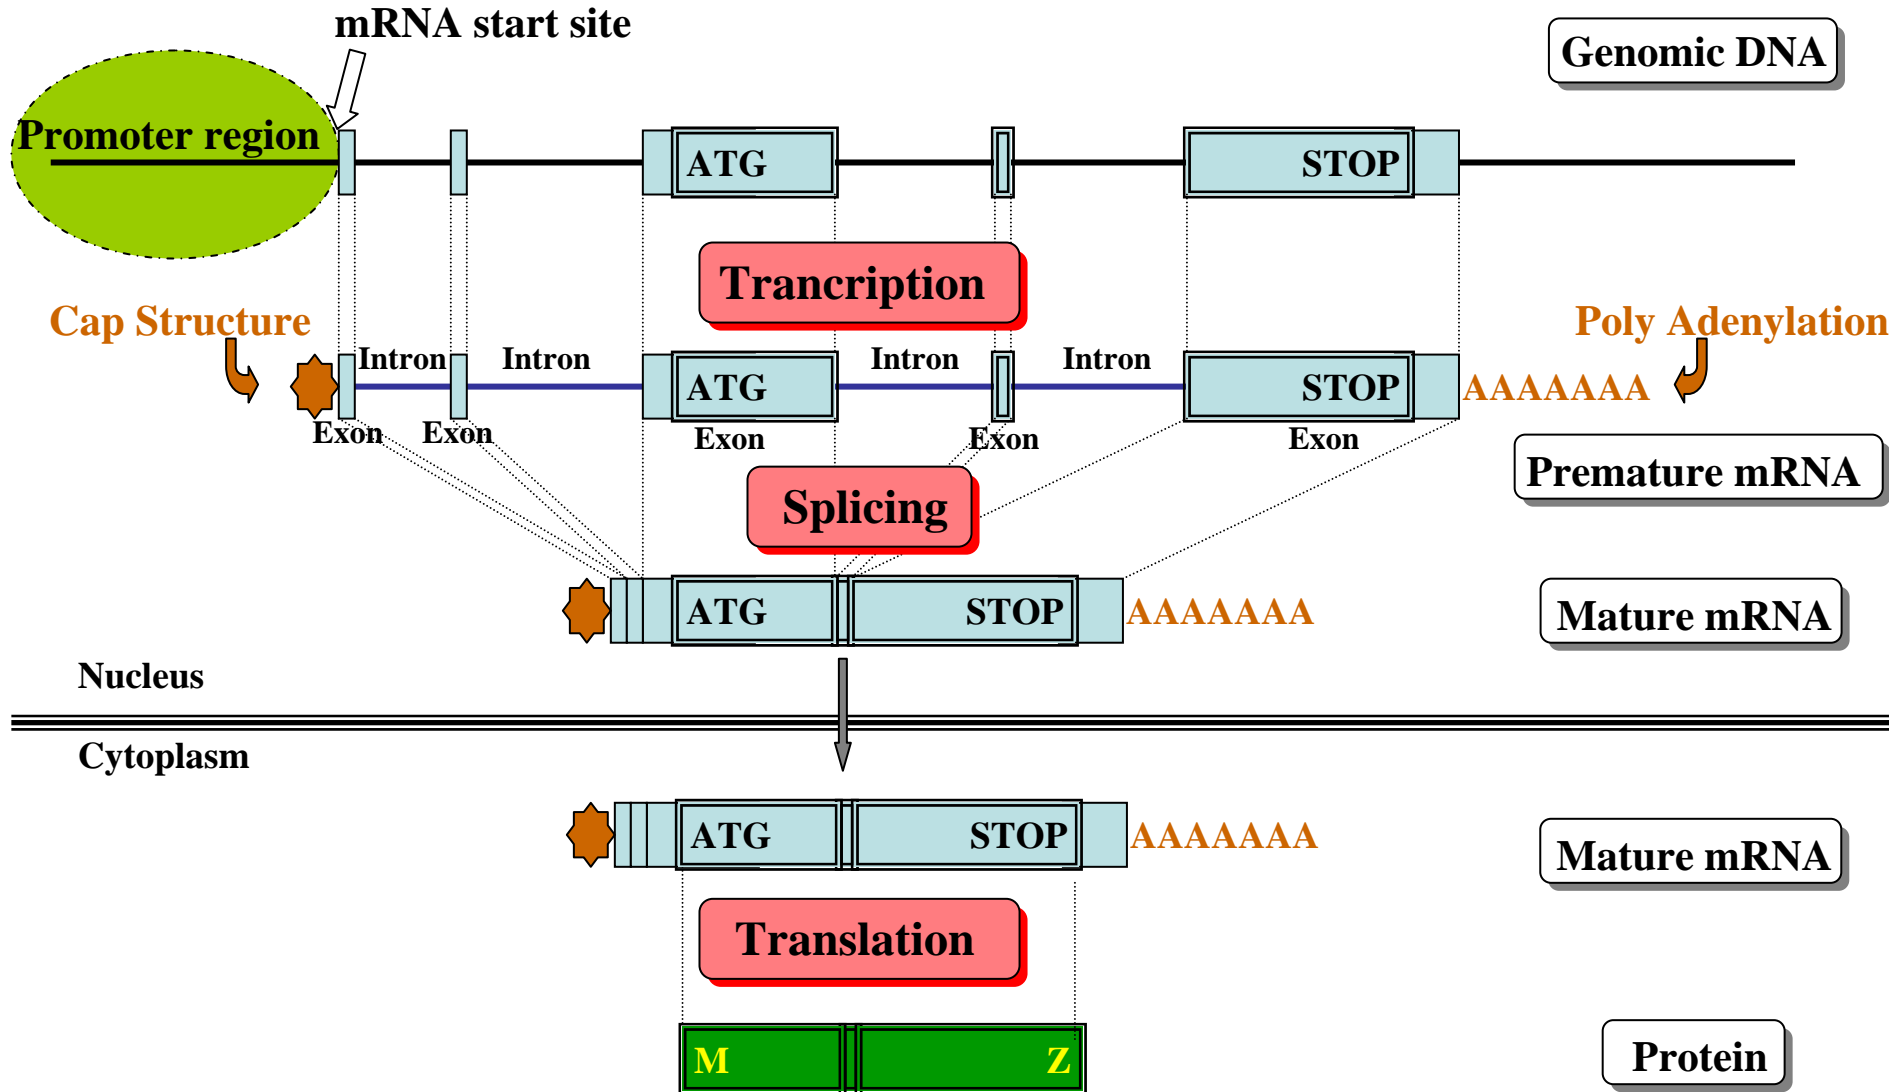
mRNA start site

Genomic DNA

Promoter region

ATG

STOP

Trancription

Cap Structure

Poly Adenylation

Intron

Intron

Intron

Intron

ATG

STOP

AAAAAAA

Exon

Exon

Exon

Exon

Exon

Premature mRNA

Splicing

ATG

STOP

AAAAAAA

Mature mRNA

Nucleus

Cytoplasm

ATG

STOP

AAAAAAA

Mature mRNA

Translation

M

Z

Protein